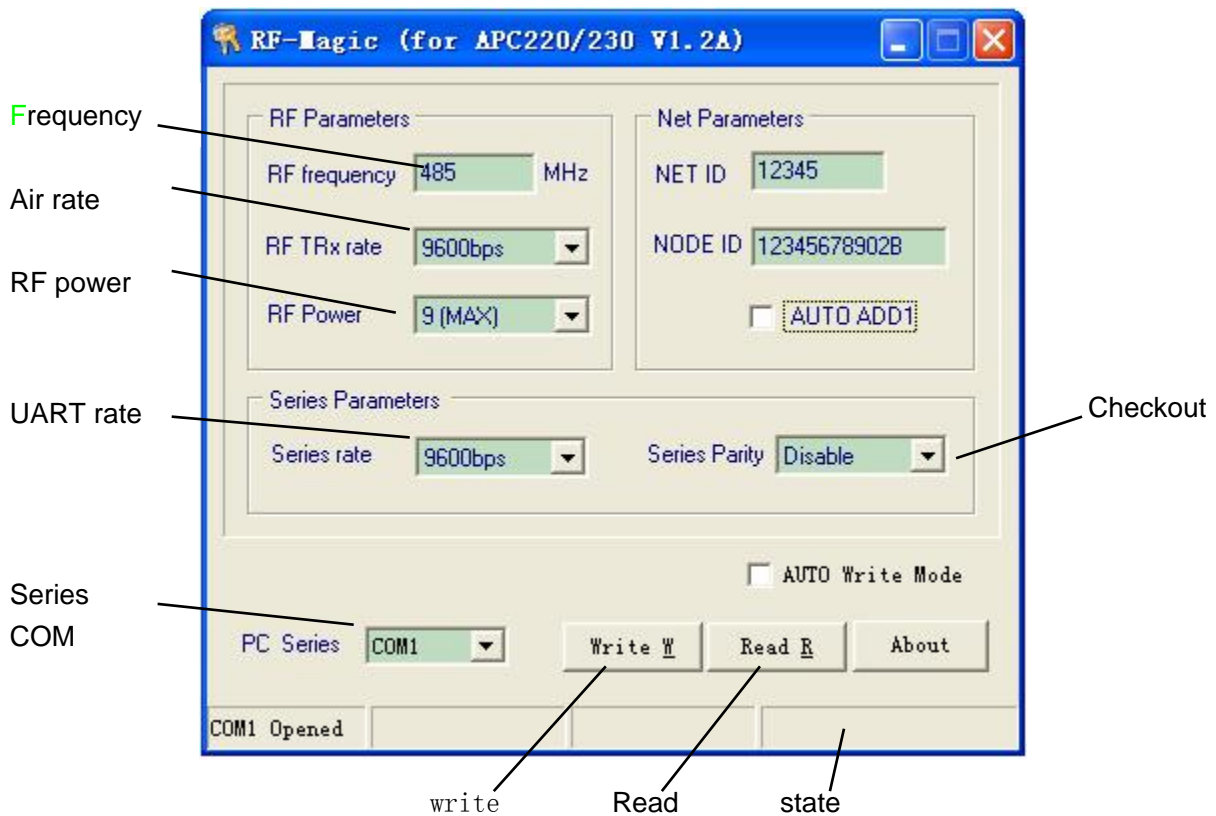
RF-Magic (for APC220/230 V1.2A)

Frequency

Air rate

RF power

RF Parameters

RF frequency 485 MHz

RF TRx rate 9600bps

RF Power 9 (MAX)

Net Parameters

NET ID 12345

NODE ID 12345678902B

AUTO ADD1

UART rate

Series Parameters

Series rate 9600bps

Series Parity Disable

Checkout

AUTO Write Mode

Series COM

PC Series COM1

Write W

Read R

About

COM1 Opened

write

Read

state